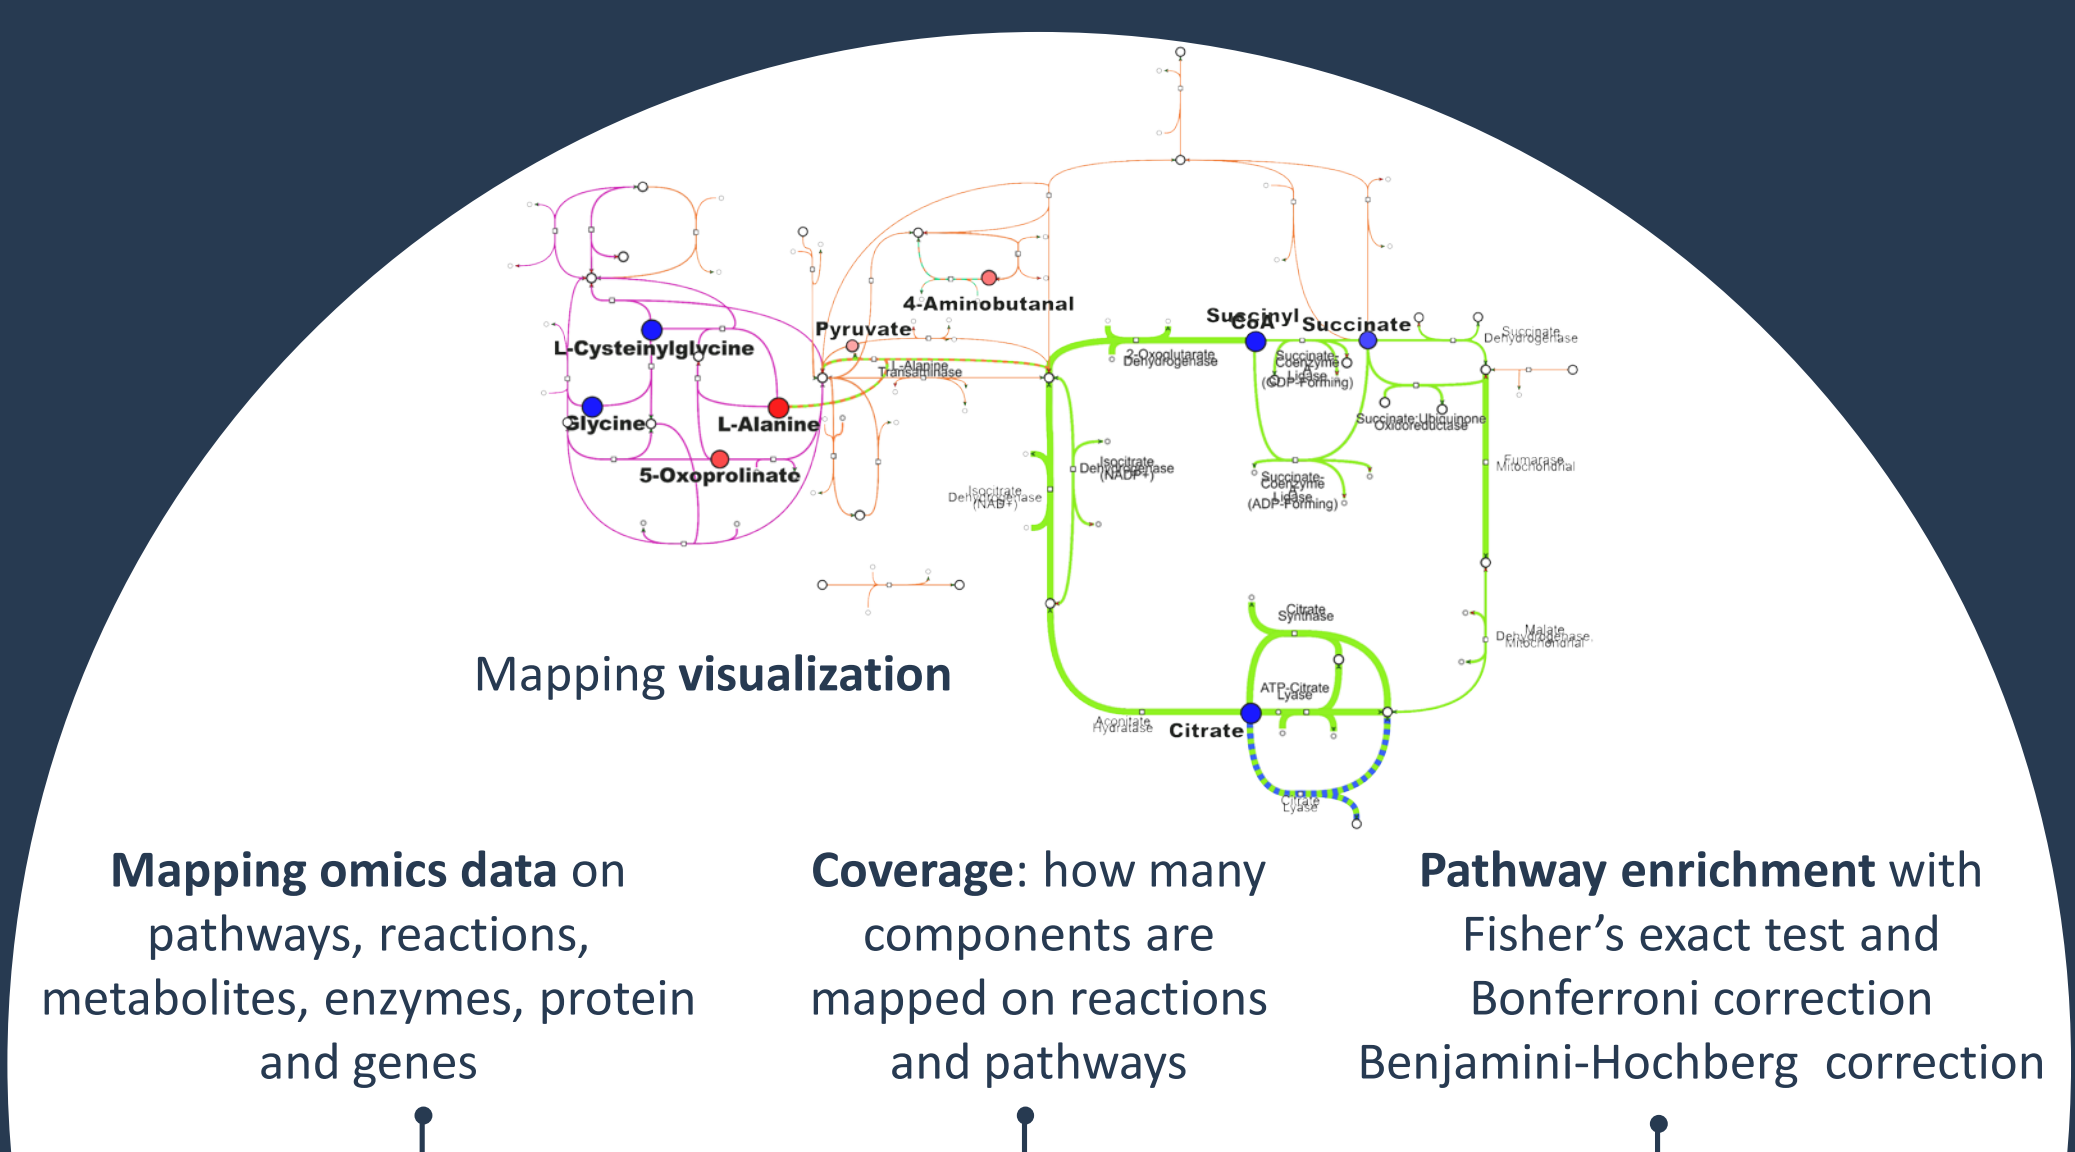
4-Aminobutanal

Pyruvate

Succinyl CoA

Succinate

L-Cysteinylglycine

Glycine

L-Alanine

5-Oxoprolinate

L-Alanine Transaminase

2-Oxoglutarate Dehydrogenase

Succinate-Coenzyme A Ligase (GDP-Forming)

Succinate Dehydrogenase

Succinate:Ubiquinone Oxidoreductase

Isocitrate Dehydrogenase (NADP+)

Isocitrate Dehydrogenase (NAD+)

Succinate-Coenzyme A Ligase (ADP-Forming)

Fumarase Mitochondrial

Citrate Synthase

Malate Dehydrogenase Mitochondrial

ATP-Citrate Lyase

Aconitate Hydratase

Citrate

Citrate Lyase

Mapping visualization

Mapping omics data on pathways, reactions, metabolites, enzymes, protein and genes

Coverage: how many components are mapped on reactions and pathways

Pathway enrichment with Fisher’s exact test and Bonferroni correction Benjamini-Hochberg correction